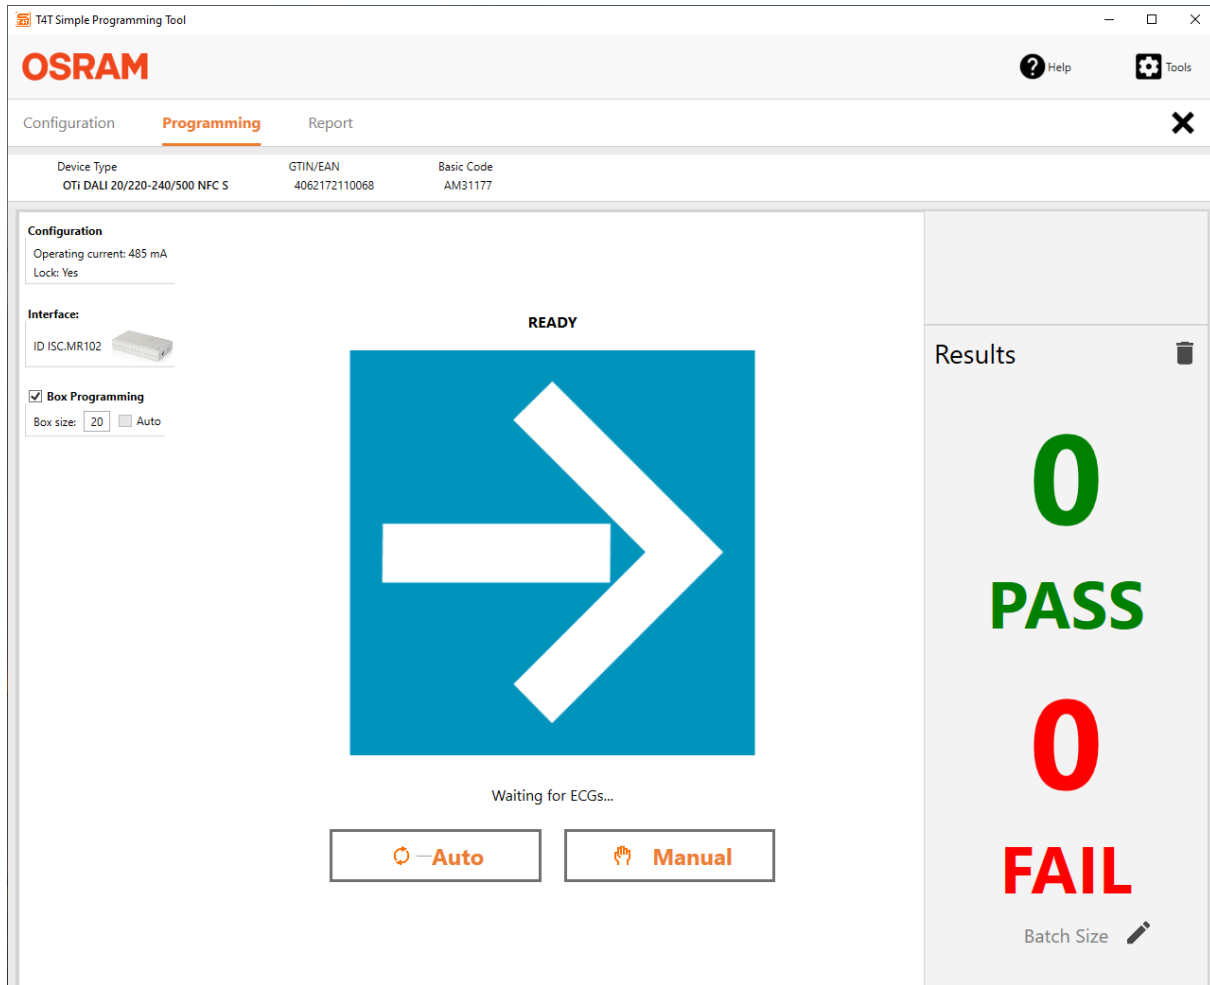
T4T Simple Programming Tool

OSRAM

Help

Tools

Configuration

Programming

Report

Device Type
OTi DALI 20/220-240/500 NFC S

GTIN/EAN
4062172110068

Basic Code
AM31177

Configuration
Operating current: 485 mA
Lock: Yes

Interface:
ID ISC.MR102

Box Programming
Box size: 20 Auto

READY

Waiting for ECGs...

Auto

Manual

Results

0

PASS

0

FAIL

Batch Size